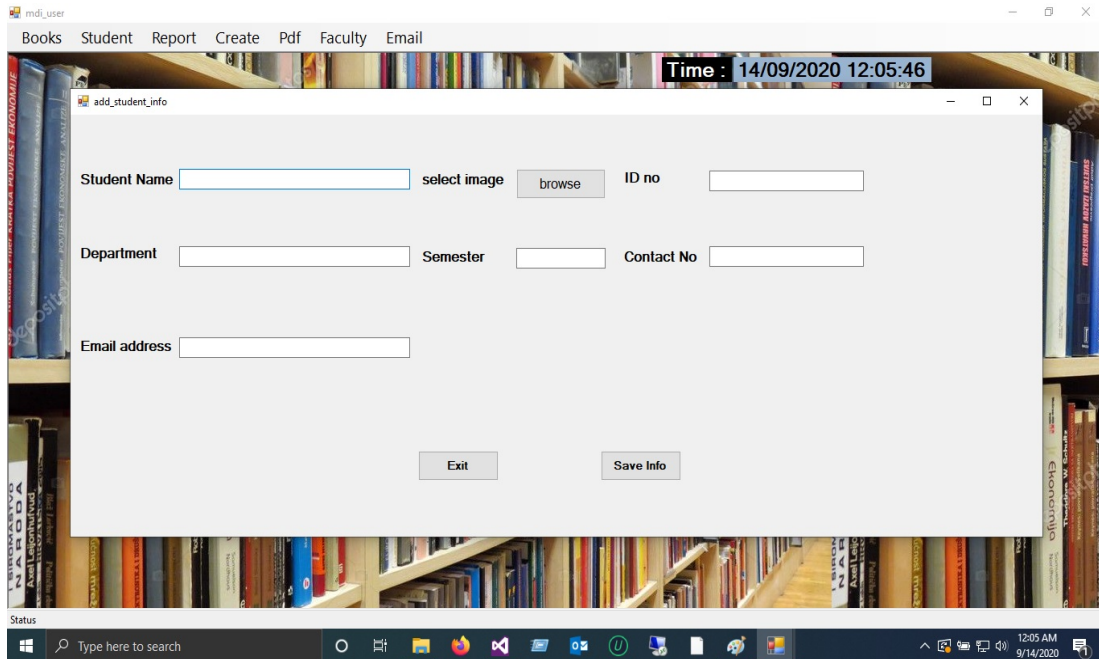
mdi_user

Books Student Report Create Pdf Faculty Email

Time : 14/09/2020 12:05:46

add_student_info

Student Name

select image

browse

ID no

Department

Semester

Contact No

Email address

Exit

Save Info

Status

Type here to search

12:05 AM
9/14/2020